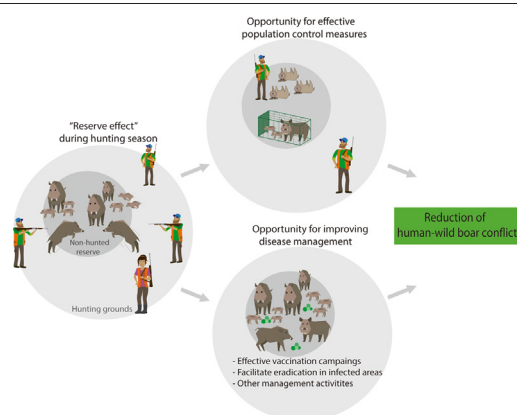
Opportunity for effective population control measures

"Reserve effect" during hunting season

Non-hunted reserve

Hunting grounds

Opportunity for improving disease management

Reduction of human-wild boar conflict

- Effective vaccination campaings
- Facilitate eradication in infected areas
- Other management activitites